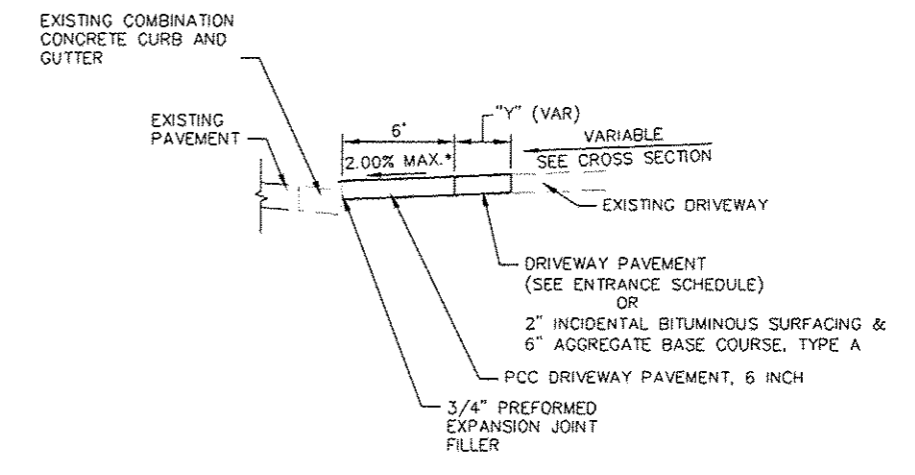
EXISTING COMBINATION CONCRETE CURB AND GUTTER

EXISTING PAVEMENT

6'

"Y" (VAR)

VARIABLE
SEE CROSS SECTION

2.00% MAX.*

EXISTING DRIVEWAY

DRIVEWAY PAVEMENT
(SEE ENTRANCE SCHEDULE)
OR
2" INCIDENTAL BITUMINOUS SURFACING &
6" AGGREGATE BASE COURSE, TYPE A

PCC DRIVEWAY PAVEMENT, 6 INCH

3/4" PREFORMED EXPANSION JOINT FILLER